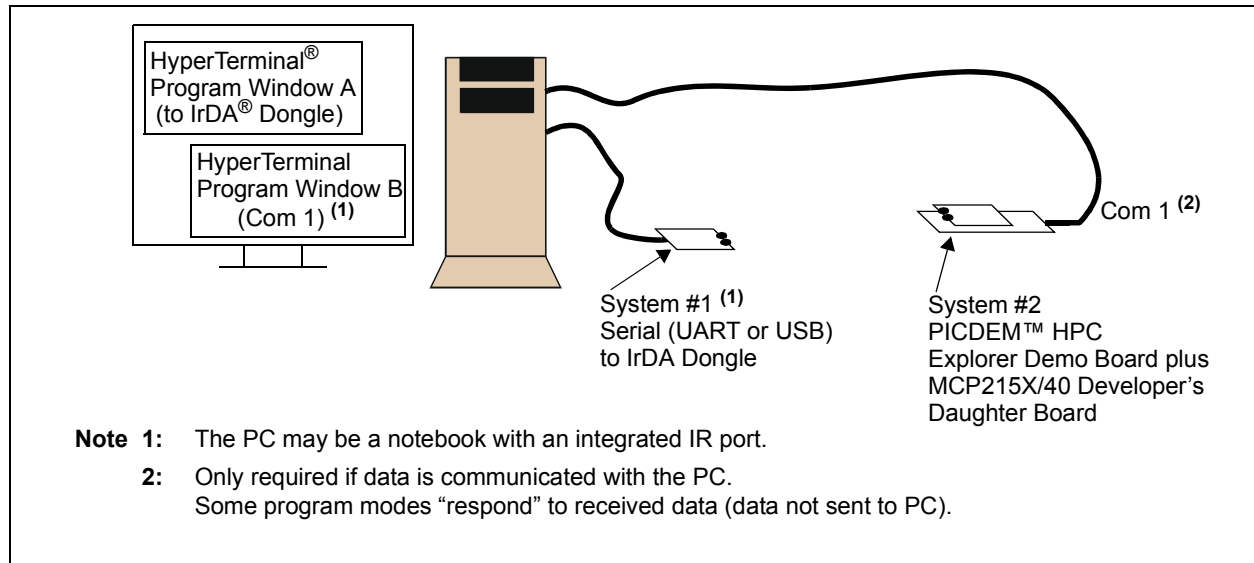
HyperTerminal® Program Window A (to IrDA® Dongle)

HyperTerminal Program Window B (Com 1) $^{(1)}$

Com 1 $^{(2)}$

System #1 $^{(1)}$
Serial (UART or USB) to IrDA Dongle

System #2
PICDEM™ HPC Explorer Demo Board plus MCP215X/40 Developer's Daughter Board

**Note 1:** The PC may be a notebook with an integrated IR port.

**2:** Only required if data is communicated with the PC. Some program modes “respond” to received data (data not sent to PC).